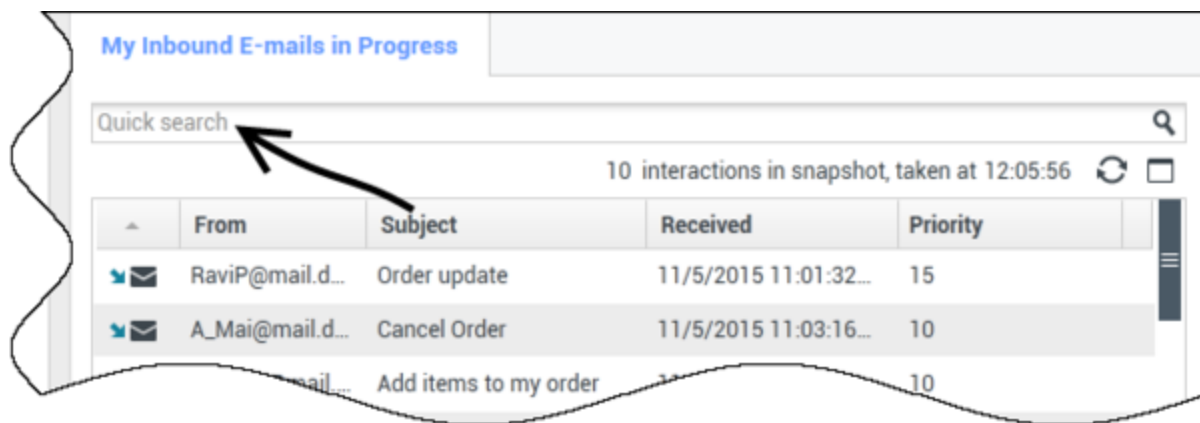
My Inbound E-mails in Progress

Quick search

10 interactions in snapshot, taken at 12:05:56

|  | From | Subject | Received | Priority |
|---|---|---|---|---|
|  | RaviP@mail.d... | Order update | 11/5/2015 11:01:32... | 15 |
|  | A_Mai@mail.d... | Cancel Order | 11/5/2015 11:03:16... | 10 |
|  | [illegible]mail.... | Add items to my order | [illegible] | 10 |